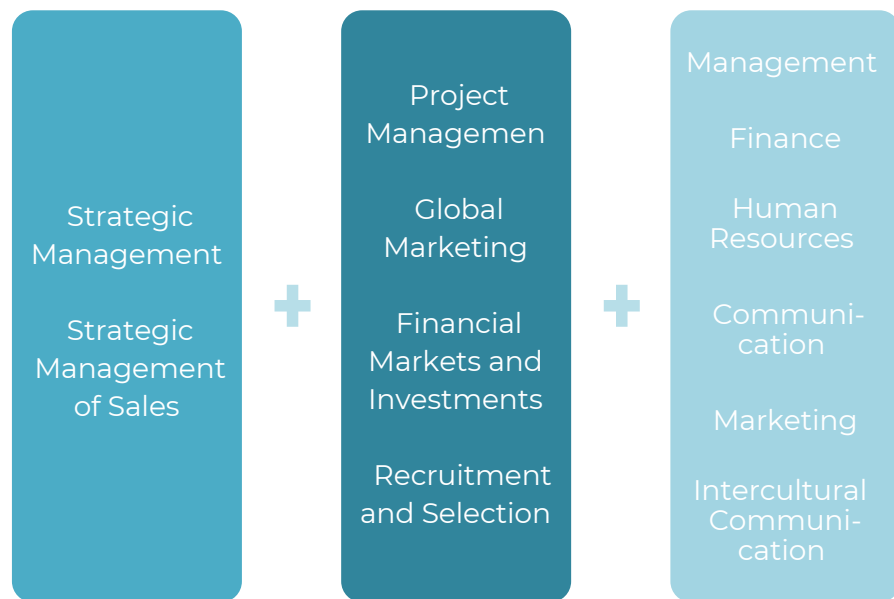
Strategic Management

Strategic Management of Sales

+

Project Managemen

Global Marketing

Financial Markets and Investments

Recruitment and Selection

+

Management

Finance

Human Resources

Communication

Marketing

Intercultural Communication